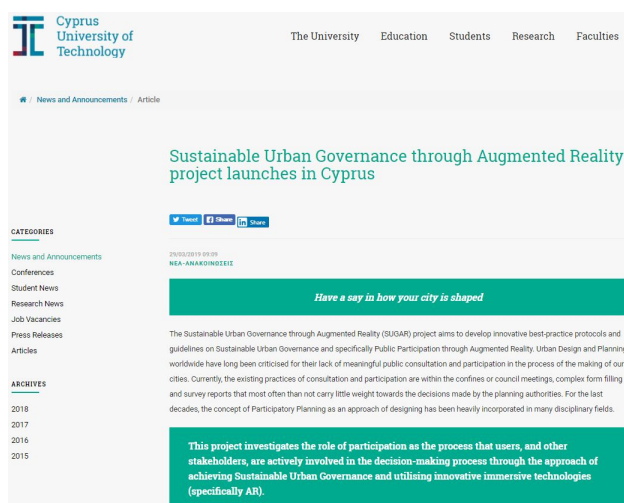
Cyprus University of Technology

The University Education Students Research Faculties

/ News and Announcements / Article

Sustainable Urban Governance through Augmented Reality project launches in Cyprus

Tweet Share Share

CATEGORIES

News and Announcements
Conferences
Student News
Research News
Job Vacancies
Press Releases
Articles

ARCHIVES

2018
2017
2016
2015

29/03/2019 09:39
ΝΕΑ-ΑΝΑΚΟΙΝΩΣΕΙΣ

Have a say in how your city is shaped

The Sustainable Urban Governance through Augmented Reality (SUGAR) project aims to develop innovative best-practice protocols and guidelines on Sustainable Urban Governance and specifically Public Participation through Augmented Reality. Urban Design and Planning worldwide have long been criticised for their lack of meaningful public consultation and participation in the process of the making of our cities. Currently, the existing practices of consultation and participation are within the confines or council meetings, complex form filling and survey reports that most often than not carry little weight towards the decisions made by the planning authorities. For the last decades, the concept of Participatory Planning as an approach of designing has been heavily incorporated in many disciplinary fields.

This project investigates the role of participation as the process that users, and other stakeholders, are actively involved in the decision-making process through the approach of achieving Sustainable Urban Governance and utilising innovative immersive technologies (specifically AR).